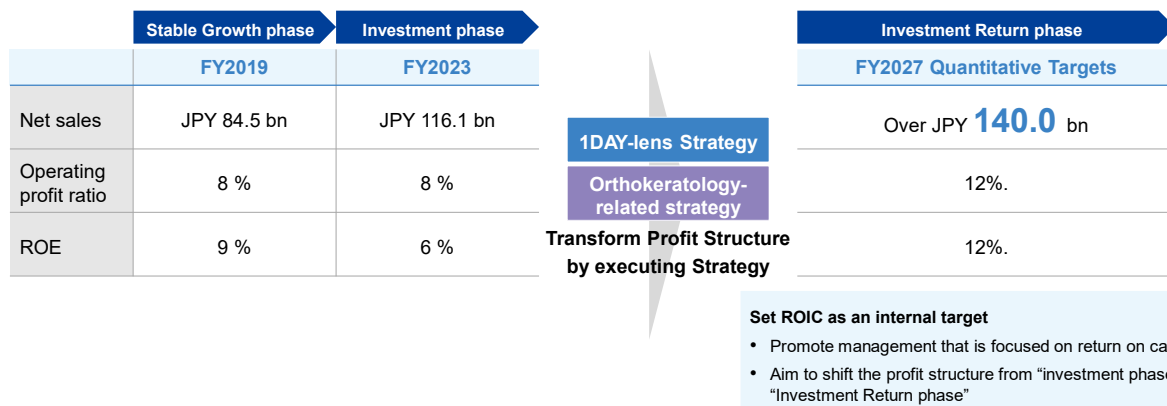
Stable Growth phase | Investment phase

| | FY2019 | FY2023 |
|---|---|---|
| Net sales | JPY 84.5 bn | JPY 116.1 bn |
| Operating profit ratio | 8 % | 8 % |
| ROE | 9 % | 6 % |

1DAY-lens Strategy

Orthokeratology-related strategy

Transform Profit Structure by executing Strategy

Investment Return phase

| FY2027 Quantitative Targets |
|---|
| Over JPY 140.0 bn |
| 12%. |
| 12%. |

Set ROIC as an internal target

• Promote management that is focused on return on ca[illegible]

• Aim to shift the profit structure from “investment phas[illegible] “Investment Return phase”